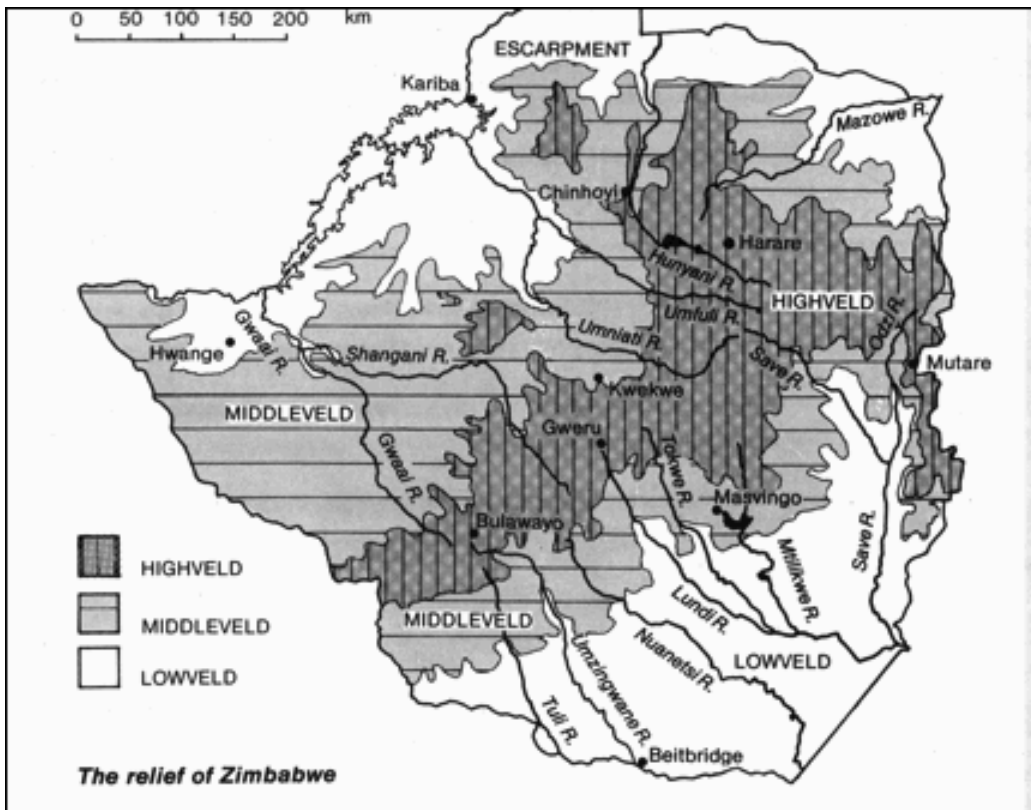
0 50 100 150 200 km

ESCARPMENT

Kariba

Mazowe R.

Chinhoyi

Harare

Hunyani R.

HIGHVELD

Odzi R.

Umfuli R.

Umniati R.

Gwaai R.

Hwange

Shangani R.

Save R.

Mutare

Kwekwe

MIDDLEVELD

Gweru

Tokwe R.

Gwaai R.

Masvingo

Save R.

Bulawayo

Mtilikwe R.

HIGHVELD

MIDDLEVELD

LOWVELD

Lundi R.

MIDDLEVELD

Umzingwane R.

Nuanetsi R.

LOWVELD

Tuli R.

Beitbridge

The relief of Zimbabwe